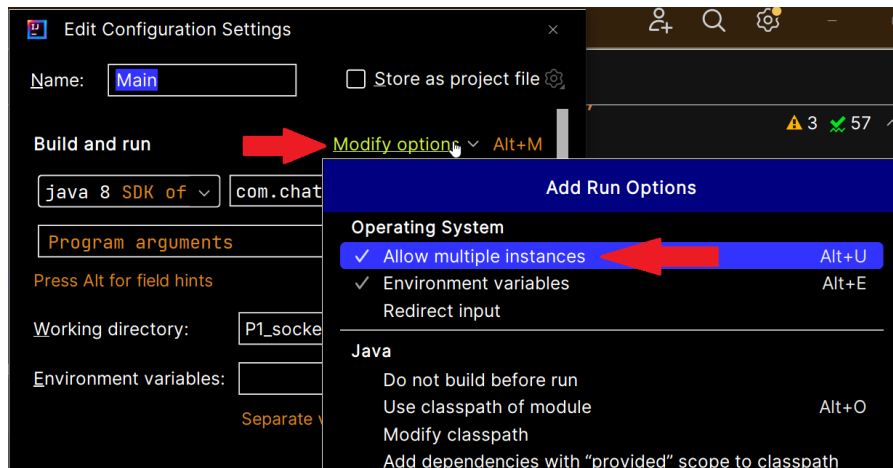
Edit Configuration Settings

Name: Main

Store as project file

Build and run

Modify options Alt+M

java 8 SDK of

com.chat

Program arguments

Press Alt for field hints

Working directory: P1_socke

Environment variables:

Separate v

⚠ 3 ✓ 57

Add Run Options

Operating System

✓ Allow multiple instances Alt+U

✓ Environment variables Alt+E

Redirect input

Java

Do not build before run

Use classpath of module Alt+O

Modify classpath

Add dependencies with "provided" scope to classpath